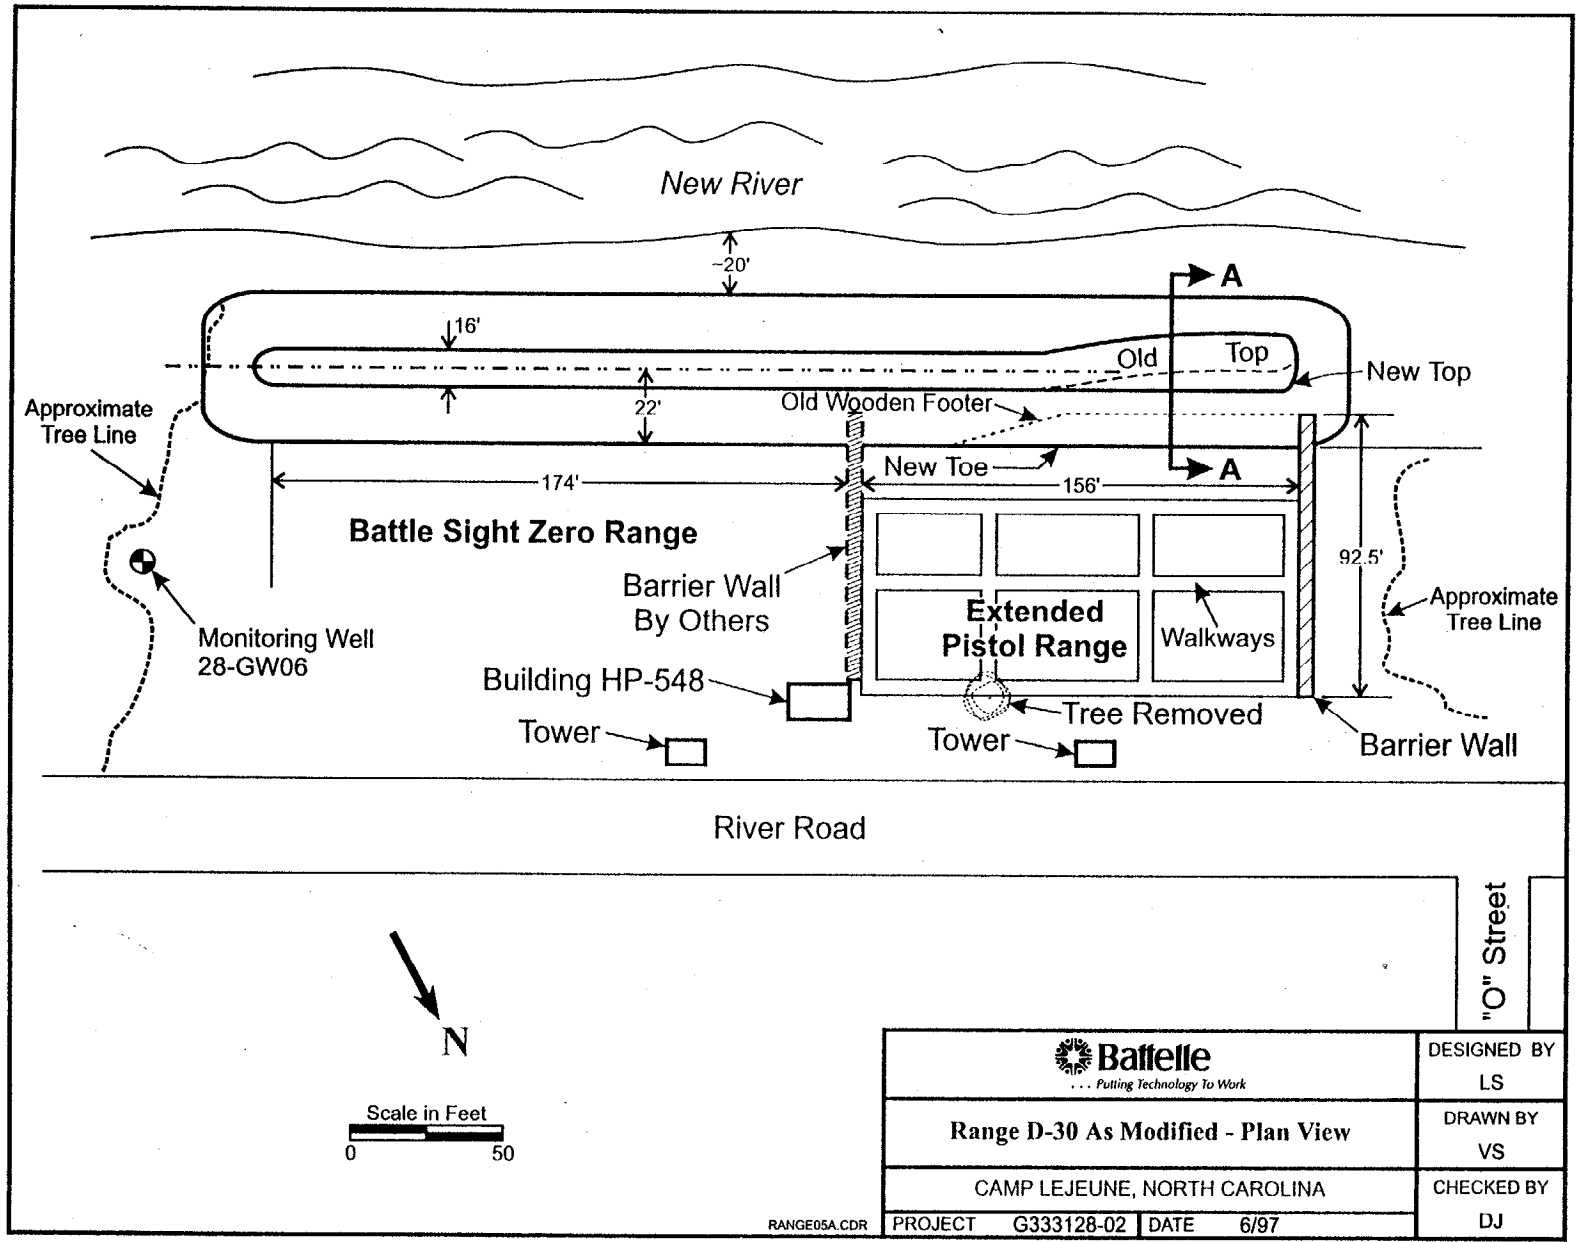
New River

~20'

A

16'

Old Top

New Top

22'

Approximate Tree Line

Old Wooden Footer

New Toe

A

174'

156'

Battle Sight Zero Range

92.5'

Barrier Wall By Others

Extended Pistol Range

Walkways

Approximate Tree Line

Monitoring Well 28-GW06

Building HP-548

Tree Removed

Tower

Tower

Barrier Wall

River Road

"O" Street

N

Scale in Feet
0 50

Battelle
. . . Putting Technology To Work

Range D-30 As Modified - Plan View

CAMP LEJEUNE, NORTH CAROLINA

| PROJECT | G333128-02 | DATE | 6/97 |

DESIGNED BY
LS

DRAWN BY
VS

CHECKED BY
DJ

RANGE05A.CDR